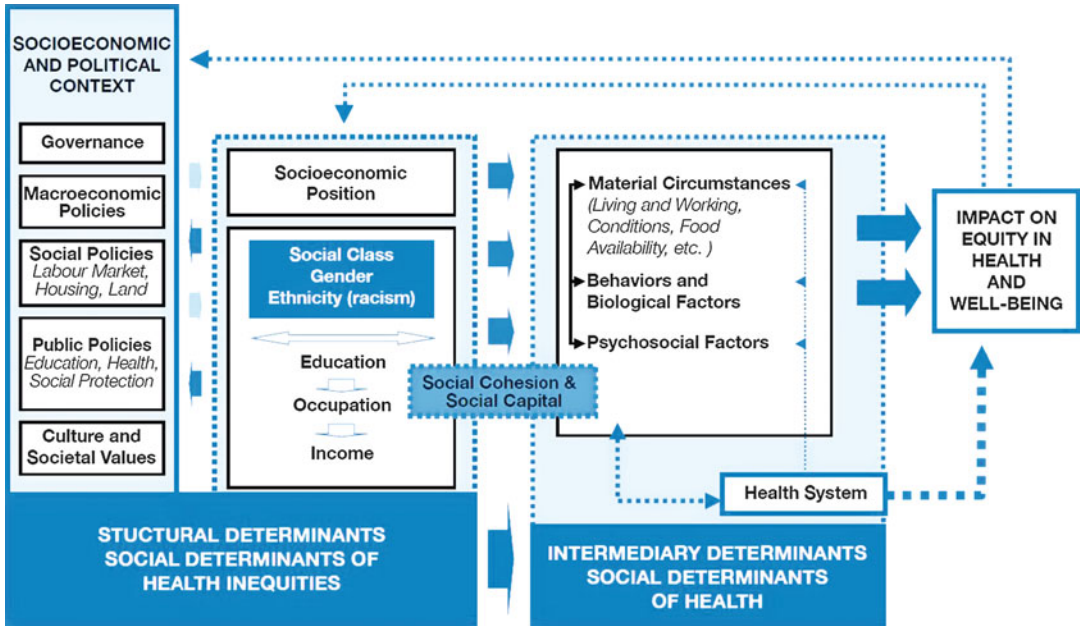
SOCIOECONOMIC AND POLITICAL CONTEXT

Governance

Macroeconomic Policies

Social Policies
Labour Market, Housing, Land

Public Policies
Education, Health, Social Protection

Culture and Societal Values

Socioeconomic Position

Social Class
Gender
Ethnicity (racism)

Education

Occupation

Income

Social Cohesion & Social Capital

Material Circumstances
(Living and Working, Conditions, Food Availability, etc. )

Behaviors and Biological Factors

Psychosocial Factors

Health System

IMPACT ON EQUITY IN HEALTH AND WELL-BEING

STUCTURAL DETERMINANTS
SOCIAL DETERMINANTS OF HEALTH INEQUITIES

INTERMEDIARY DETERMINANTS
SOCIAL DETERMINANTS OF HEALTH